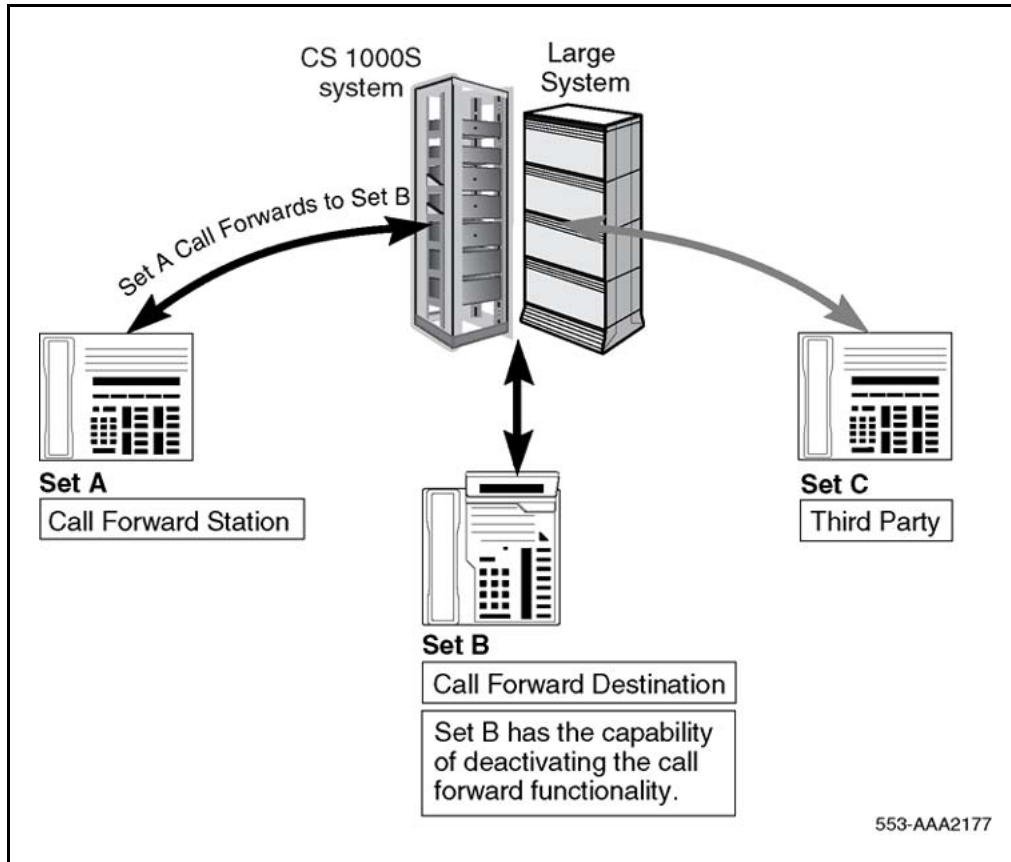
CS 1000S system

Large System

Set A Call Forwards to Set B

Set A

Call Forward Station

Set C

Third Party

Set B

Call Forward Destination

Set B has the capability of deactivating the call forward functionality.

553-AAA2177